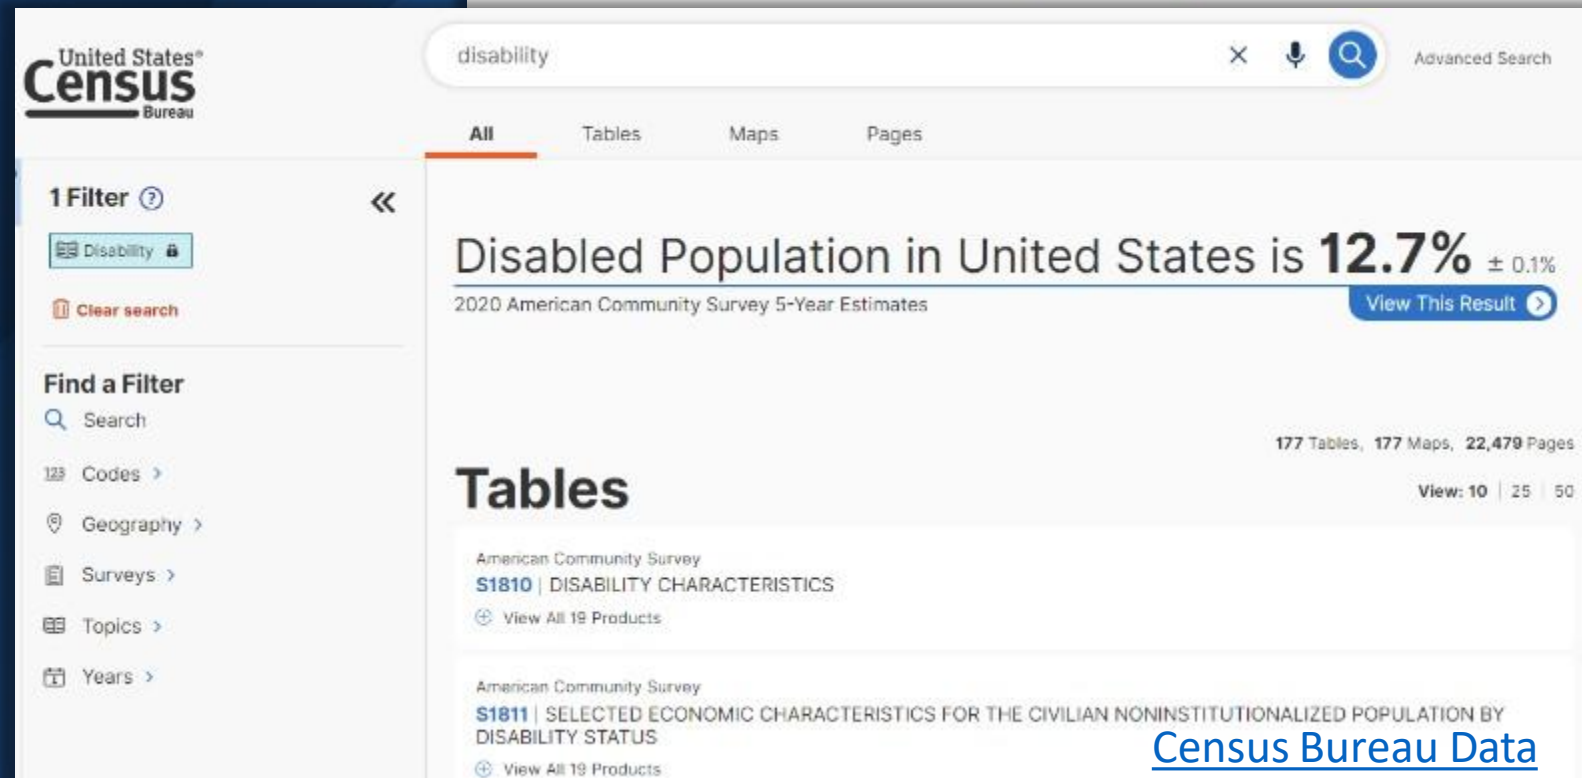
United States® Census Bureau

disability

Advanced Search

All Tables Maps Pages

1 Filter

«

Disability

Clear search

Find a Filter

Search

Codes ›

Geography ›

Surveys ›

Topics ›

Years ›

Disabled Population in United States is 12.7% ± 0.1%

2020 American Community Survey 5-Year Estimates

View This Result

177 Tables, 177 Maps, 22,479 Pages

Tables

View: 10 | 25 | 50

American Community Survey

S1810 | DISABILITY CHARACTERISTICS

View All 19 Products

American Community Survey

S1811 | SELECTED ECONOMIC CHARACTERISTICS FOR THE CIVILIAN NONINSTITUTIONALIZED POPULATION BY DISABILITY STATUS

View All 19 Products

Census Bureau Data